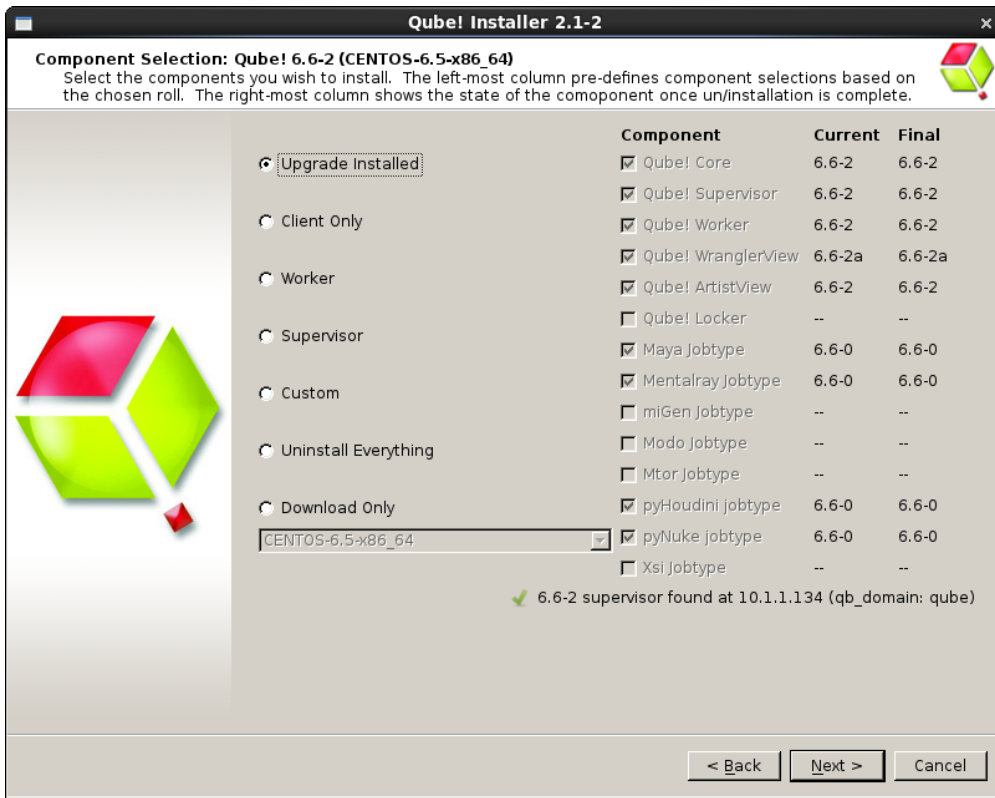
Qube! Installer 2.1-2

Component Selection: Qube! 6.6-2 (CENTOS-6.5-x86_64)
Select the components you wish to install. The left-most column pre-defines component selections based on the chosen roll. The right-most column shows the state of the comoponent once un/installation is complete.

Upgrade Installed
Client Only
Worker
Supervisor
Custom
Uninstall Everything
Download Only
CENTOS-6.5-x86_64

| Component | Current | Final |
|---|---|---|
| Qube! Core | 6.6-2 | 6.6-2 |
| Qube! Supervisor | 6.6-2 | 6.6-2 |
| Qube! Worker | 6.6-2 | 6.6-2 |
| Qube! WranglerView | 6.6-2a | 6.6-2a |
| Qube! ArtistView | 6.6-2 | 6.6-2 |
| Qube! Locker | -- | -- |
| Maya Jobtype | 6.6-0 | 6.6-0 |
| Mentalray Jobtype | 6.6-0 | 6.6-0 |
| miGen Jobtype | -- | -- |
| Modo Jobtype | -- | -- |
| Mtor Jobtype | -- | -- |
| pyHoudini jobtype | 6.6-0 | 6.6-0 |
| pyNuke jobtype | 6.6-0 | 6.6-0 |
| Xsi Jobtype | -- | -- |

6.6-2 supervisor found at 10.1.1.134 (qb_domain: qube)

< Back
Next >
Cancel